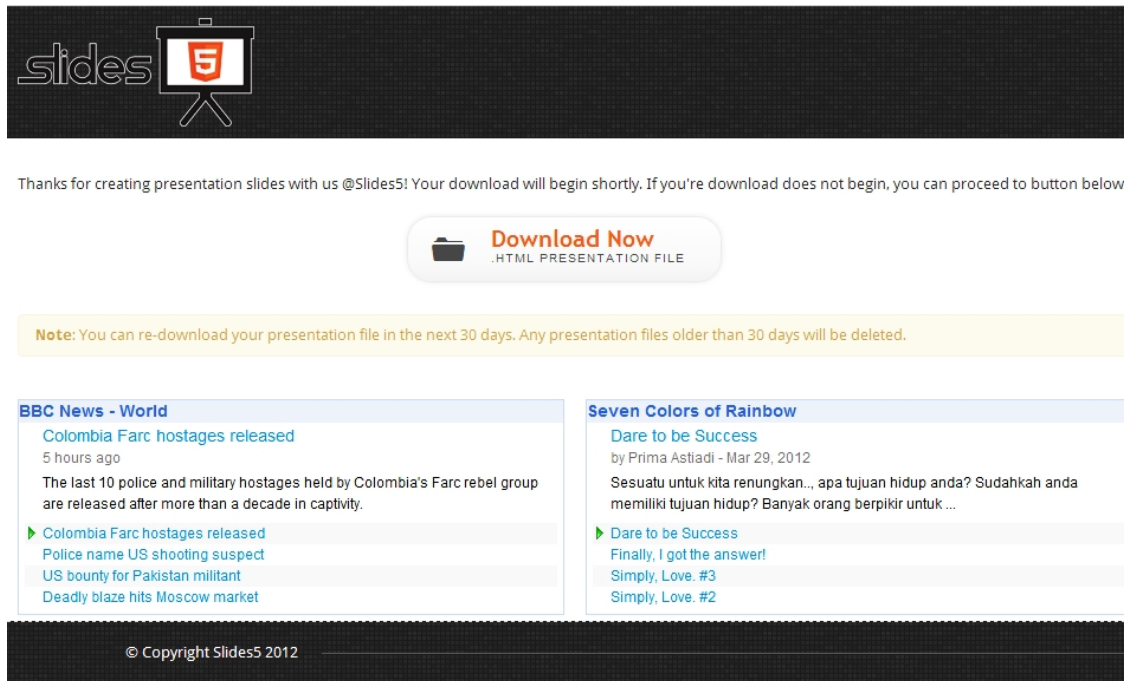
slides 5

Thanks for creating presentation slides with us @Slides5! Your download will begin shortly. If you're download does not begin, you can proceed to button below

Download Now
.HTML PRESENTATION FILE

Note: You can re-download your presentation file in the next 30 days. Any presentation files older than 30 days will be deleted.

BBC News - World
Colombia Farc hostages released
5 hours ago
The last 10 police and military hostages held by Colombia's Farc rebel group are released after more than a decade in captivity.
Colombia Farc hostages released
Police name US shooting suspect
US bounty for Pakistan militant
Deadly blaze hits Moscow market

Seven Colors of Rainbow
Dare to be Success
by Prima Astiadi - Mar 29, 2012
Sesuatu untuk kita renungkan.., apa tujuan hidup anda? Sudahkah anda memiliki tujuan hidup? Banyak orang berpikir untuk ...
Dare to be Success
Finally, I got the answer!
Simply, Love. #3
Simply, Love. #2

© Copyright Slides5 2012